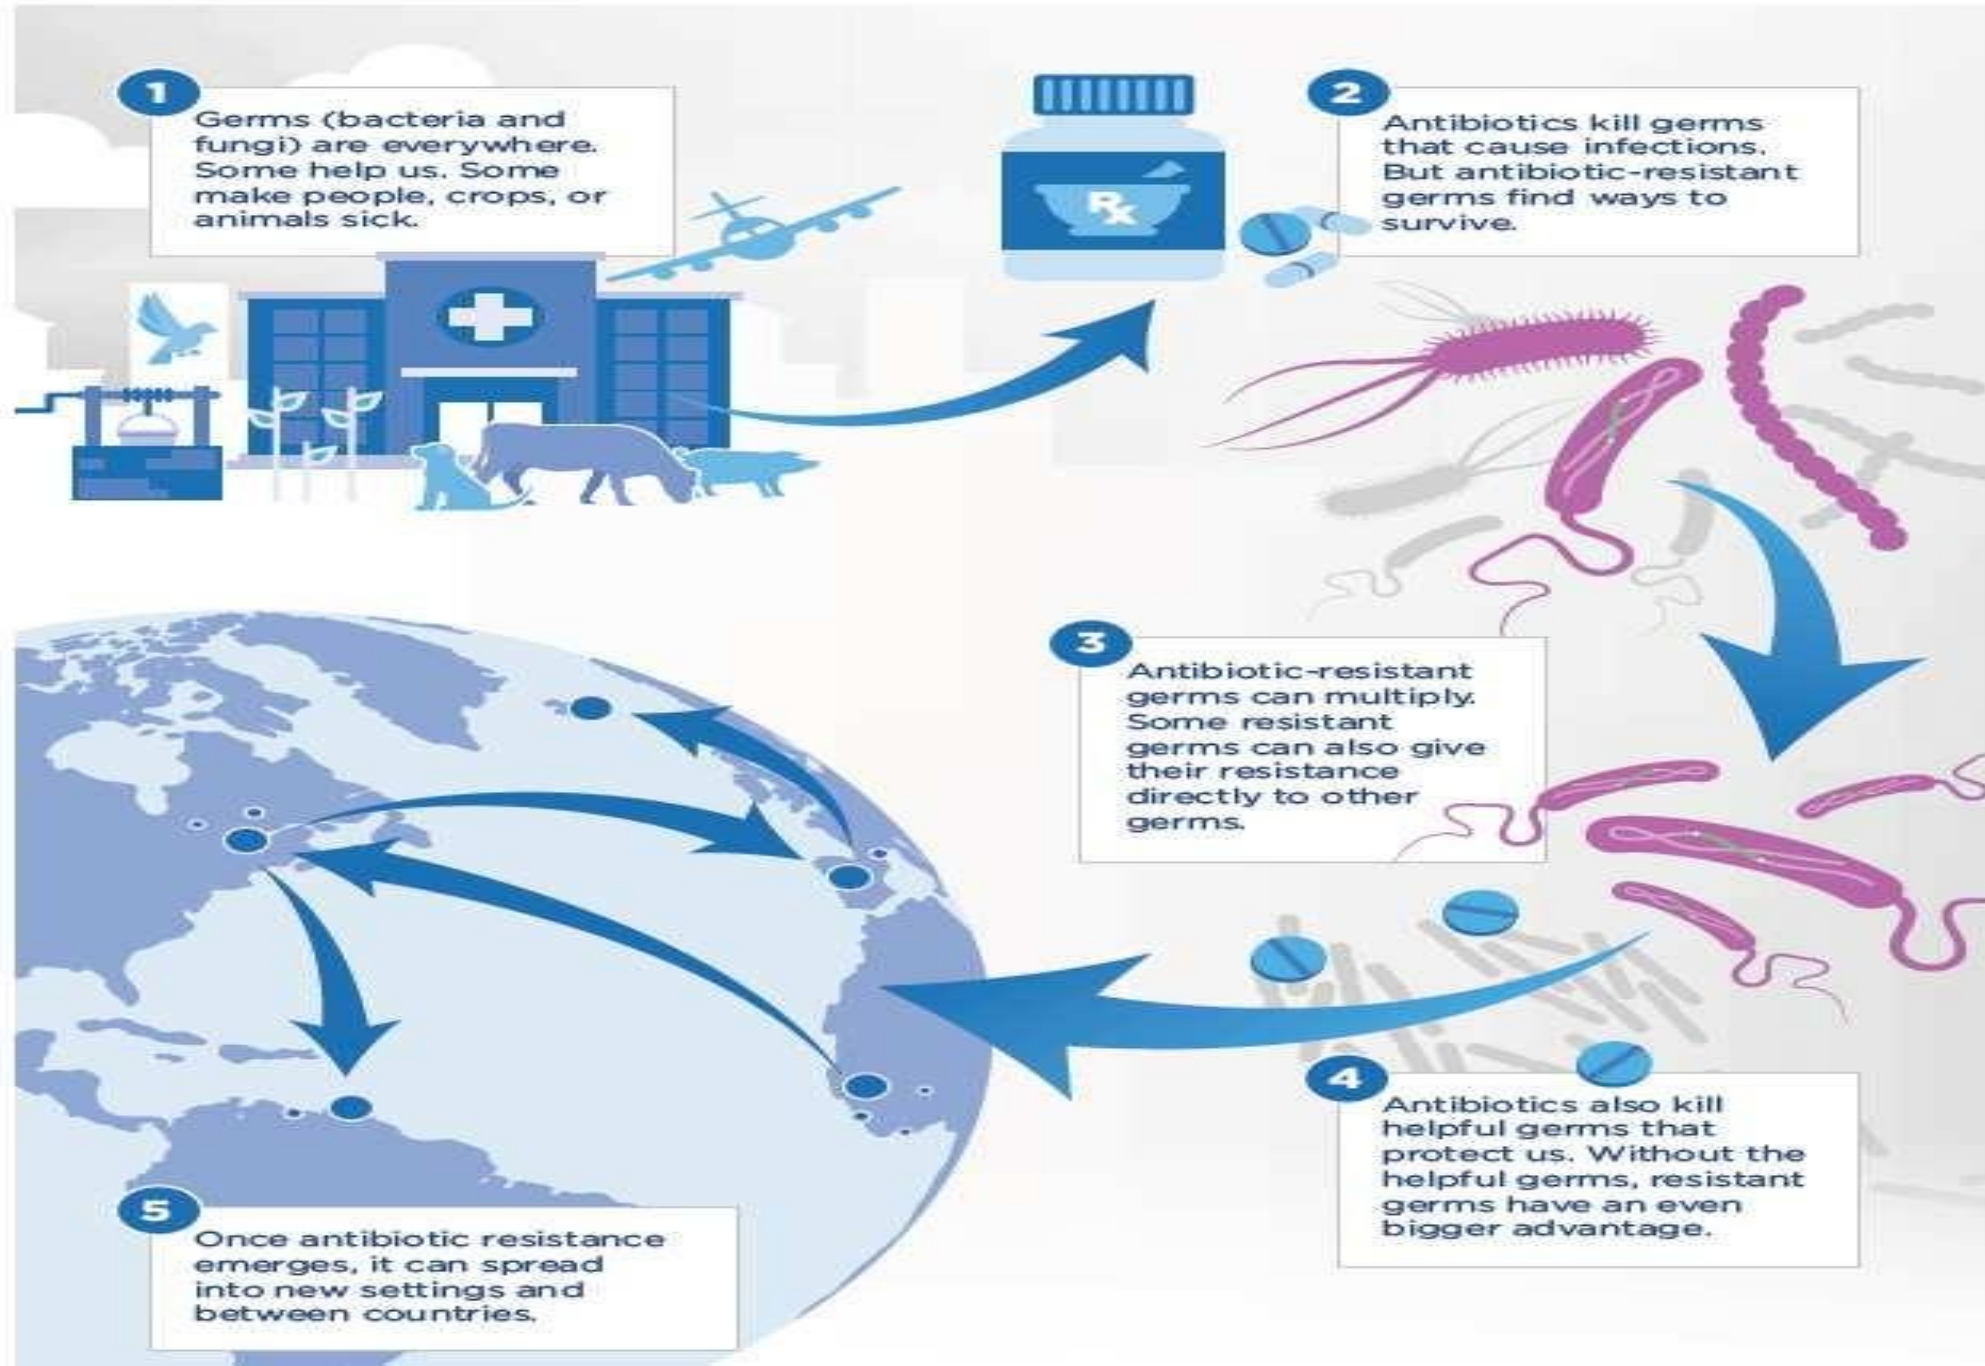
1
Germs (bacteria and fungi) are everywhere. Some help us. Some make people, crops, or animals sick.

Rx

2
Antibiotics kill germs that cause infections. But antibiotic-resistant germs find ways to survive.

3
Antibiotic-resistant germs can multiply. Some resistant germs can also give their resistance directly to other germs.

4
Antibiotics also kill helpful germs that protect us. Without the helpful germs, resistant germs have an even bigger advantage.

5
Once antibiotic resistance emerges, it can spread into new settings and between countries.